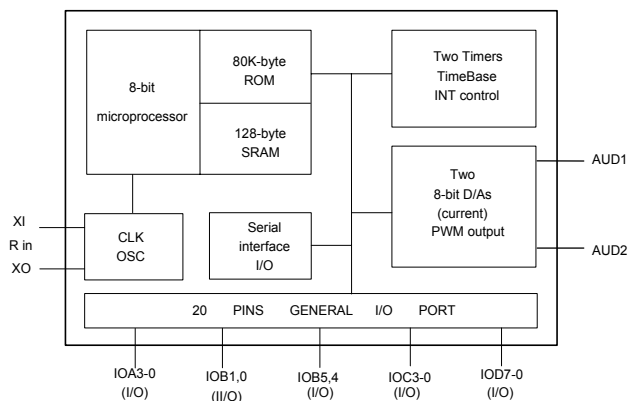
8-bit

microprocessor

80K-byte
ROM

128-byte
SRAM

Two Timers
TimeBase
INT control

Two
8-bit D/As
(current)
PWM output

AUD1

AUD2

XI

R in

XO

CLK
OSC

Serial
interface
I/O

20 PINS GENERAL I/O PORT

IOA3-0
(I/O)

IOB1,0
(II/O)

IOB5,4
(I/O)

IOC3-0
(I/O)

IOD7-0
(I/O)